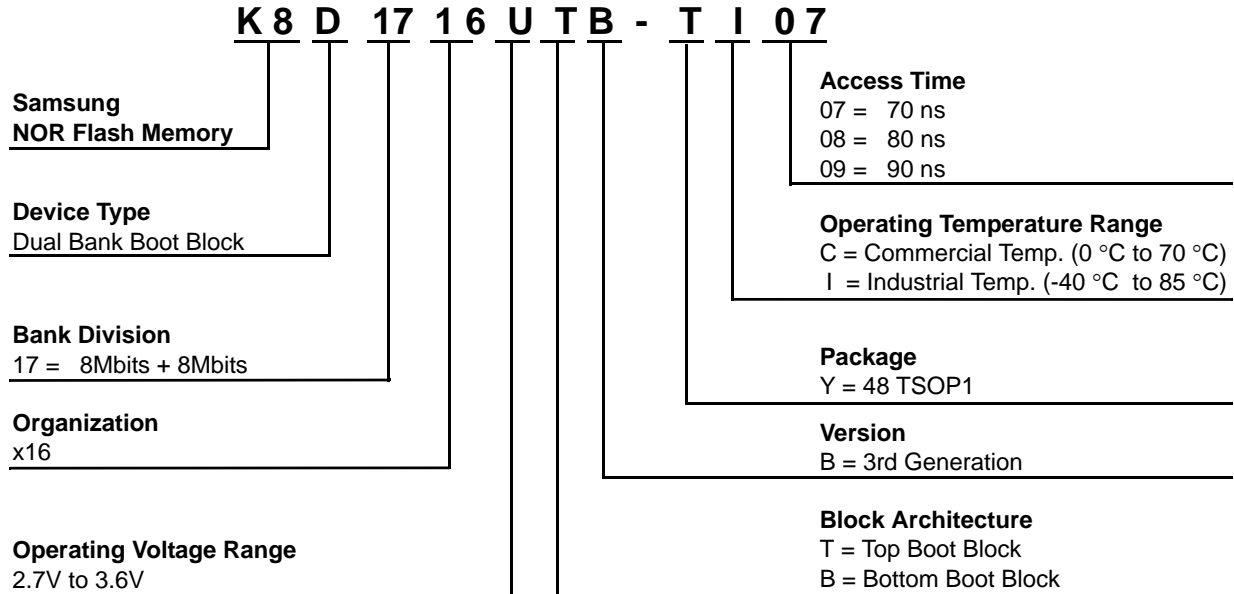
K 8 D 17 1 6 U T B - T I 0 7

Samsung
NOR Flash Memory

Device Type
Dual Bank Boot Block

Bank Division
17 = 8Mbits + 8Mbits

Organization
x16

Operating Voltage Range
2.7V to 3.6V

Access Time
07 = 70 ns
08 = 80 ns
09 = 90 ns

Operating Temperature Range
C = Commercial Temp. (0 °C to 70 °C)
I = Industrial Temp. (-40 °C to 85 °C)

Package
Y = 48 TSOP1

Version
B = 3rd Generation

Block Architecture
T = Top Boot Block
B = Bottom Boot Block